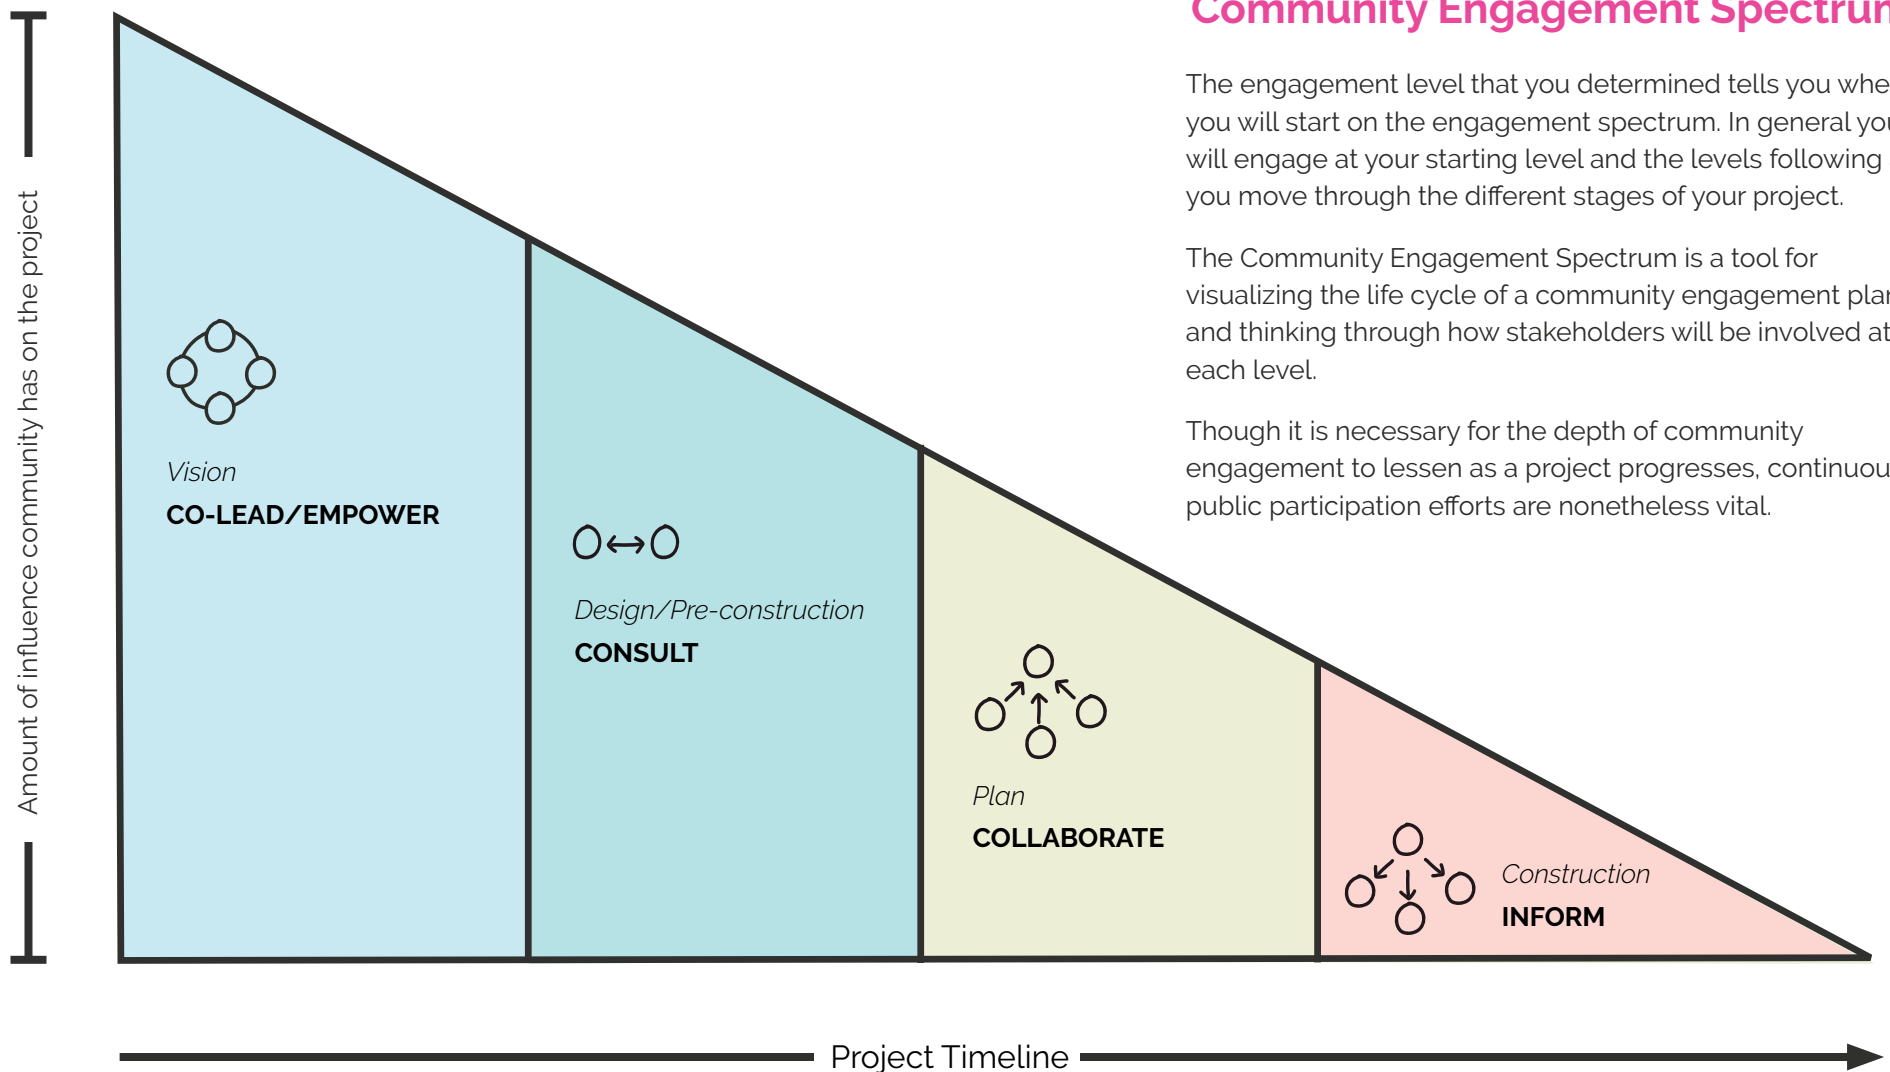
Community Engagement Spectru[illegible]

The engagement level that you determined tells you whe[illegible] you will start on the engagement spectrum. In general yo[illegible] will engage at your starting level and the levels following you move through the different stages of your project.

The Community Engagement Spectrum is a tool for visualizing the life cycle of a community engagement pla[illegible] and thinking through how stakeholders will be involved at each level.

Though it is necessary for the depth of community engagement to lessen as a project progresses, continuou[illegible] public participation efforts are nonetheless vital.

Amount of influence community has on the project

Vision
CO-LEAD/EMPOWER

Design/Pre-construction
CONSULT

Plan
COLLABORATE

Construction
INFORM

Project Timeline